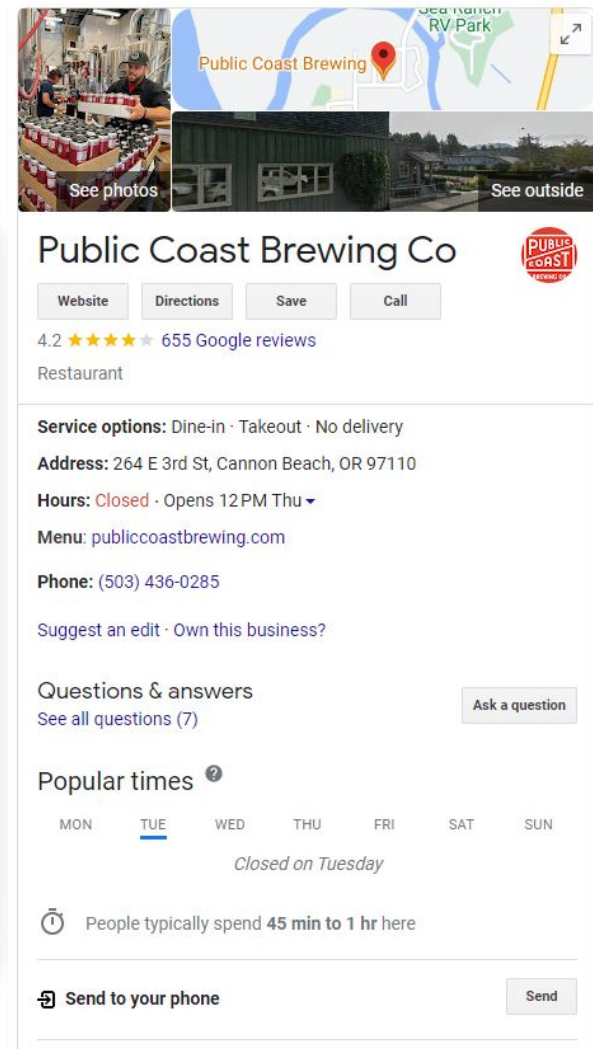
See photos

Sea Ranch RV Park

Public Coast Brewing

See outside

Public Coast Brewing Co

PUBLIC COAST BREWING CO

Website
Directions
Save
Call

4.2 ★★★★★ 655 Google reviews

Restaurant

Service options: Dine-in · Takeout · No delivery

Address: 264 E 3rd St, Cannon Beach, OR 97110

Hours: Closed · Opens 12 PM Thu

Menu: publiccoastbrewing.com

Phone: (503) 436-0285

Suggest an edit · Own this business?

Questions & answers
See all questions (7)

Ask a question

Popular times

MON TUE WED THU FRI SAT SUN

Closed on Tuesday

People typically spend 45 min to 1 hr here

Send to your phone

Send